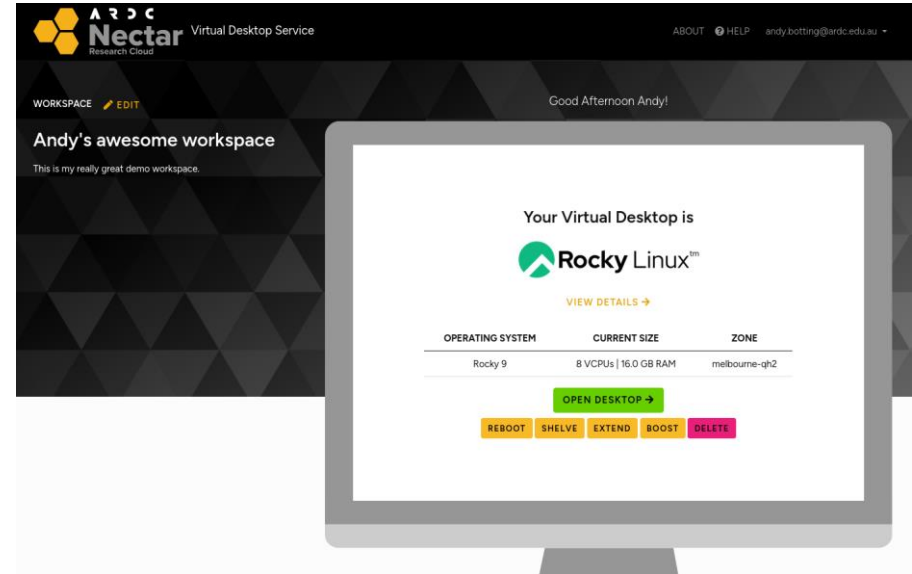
ARDC
Nectar
Research Cloud
Virtual Desktop Service

ABOUT HELP andy.botting@ardc.edu.au

WORKSPACE EDIT

Good Afternoon Andy!

Andy's awesome workspace

This is my really great demo workspace.

Your Virtual Desktop is

Rocky Linux™

VIEW DETAILS →

| OPERATING SYSTEM | CURRENT SIZE | ZONE |
|---|---|---|
| Rocky 9 | 8 VCPUs \| 16.0 GB RAM | melbourne-qh2 |

OPEN DESKTOP →

REBOOT SHELVE EXTEND BOOST DELETE